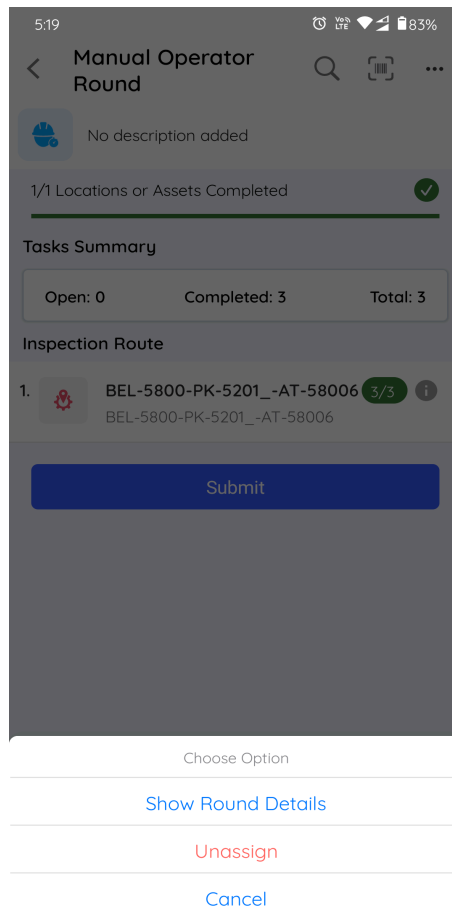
5:19
Vo LTE
83%

Manual Operator Round

No description added

1/1 Locations or Assets Completed

Tasks Summary

Open: 0
Completed: 3
Total: 3

Inspection Route

1.
BEL-5800-PK-5201_-AT-58006
3/3
BEL-5800-PK-5201_-AT-58006

Submit

Choose Option

Show Round Details

Unassign

Cancel